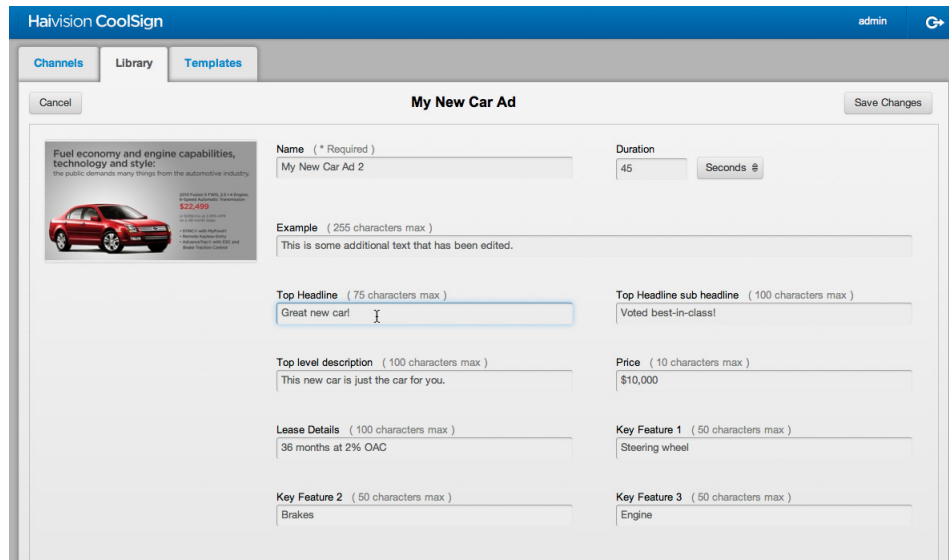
Haivision CoolSign

admin

Channels

Library

Templates

Cancel

My New Car Ad

Save Changes

Fuel economy and engine capabilities, technology and style:
the public demands many things from the automotive industry.

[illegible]
$22,499
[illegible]

Name ( * Required )
My New Car Ad 2

Duration
45
Seconds

Example ( 255 characters max )
This is some additional text that has been edited.

Top Headline ( 75 characters max )
Great new car!

Top Headline sub headline ( 100 characters max )
Voted best-in-class!

Top level description ( 100 characters max )
This new car is just the car for you.

Price ( 10 characters max )
$10,000

Lease Details ( 100 characters max )
36 months at 2% OAC

Key Feature 1 ( 50 characters max )
Steering wheel

Key Feature 2 ( 50 characters max )
Brakes

Key Feature 3 ( 50 characters max )
Engine